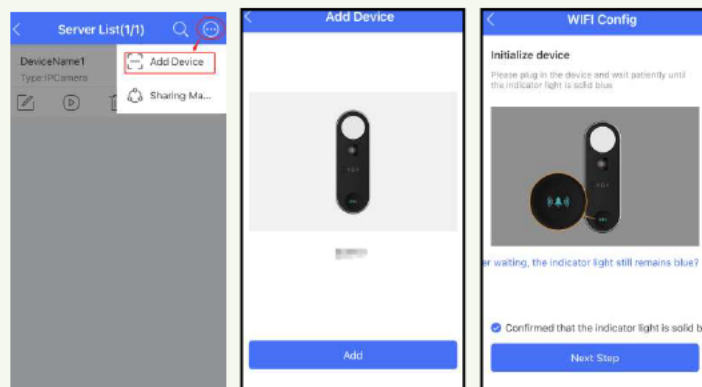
Server List(1/1)

DeviceName1
Type:IPCamera

Add Device

Sharing Ma...

Add Device

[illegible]

Add

WIFI Config

Initialize device

Please plug in the device and wait patiently until the indicator light is solid blue

r waiting, the indicator light still remains blue?

Confirmed that the indicator light is solid b

Next Step